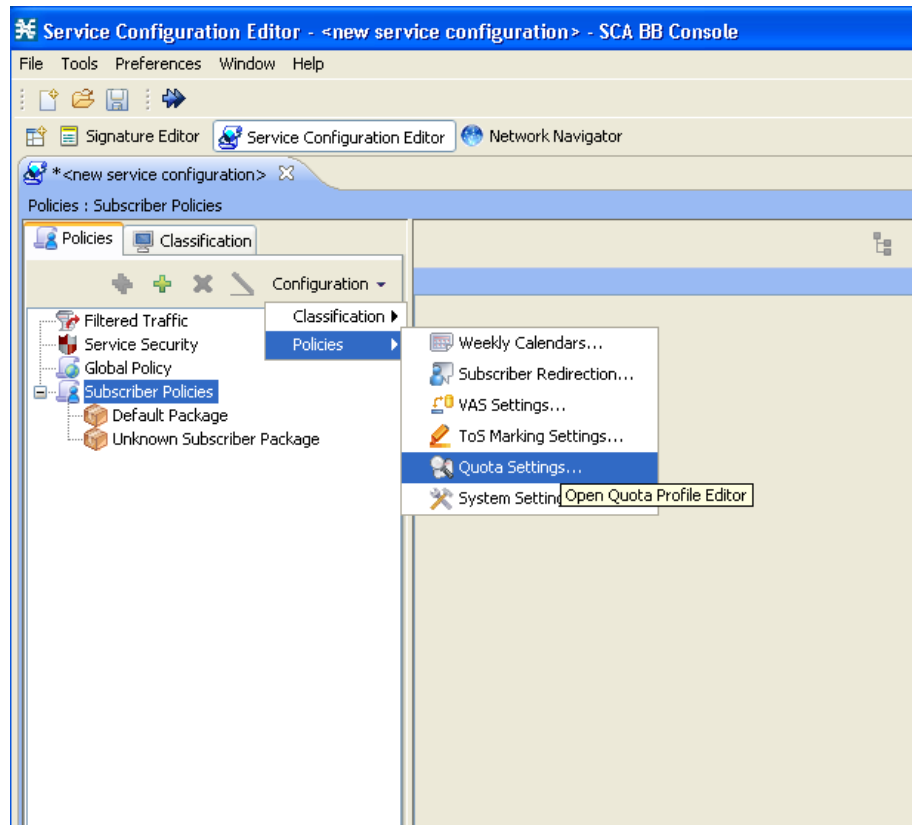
Service Configuration Editor - <new service configuration> - SCA BB Console

File Tools Preferences Window Help

Signature Editor Service Configuration Editor Network Navigator

*<new service configuration>

Policies : Subscriber Policies

Policies Classification

Configuration

Filtered Traffic
Service Security
Global Policy
Subscriber Policies
Default Package
Unknown Subscriber Package

Classification
Policies

Weekly Calendars...
Subscriber Redirection...
VAS Settings...
ToS Marking Settings...
Quota Settings...
System Setting

Open Quota Profile Editor